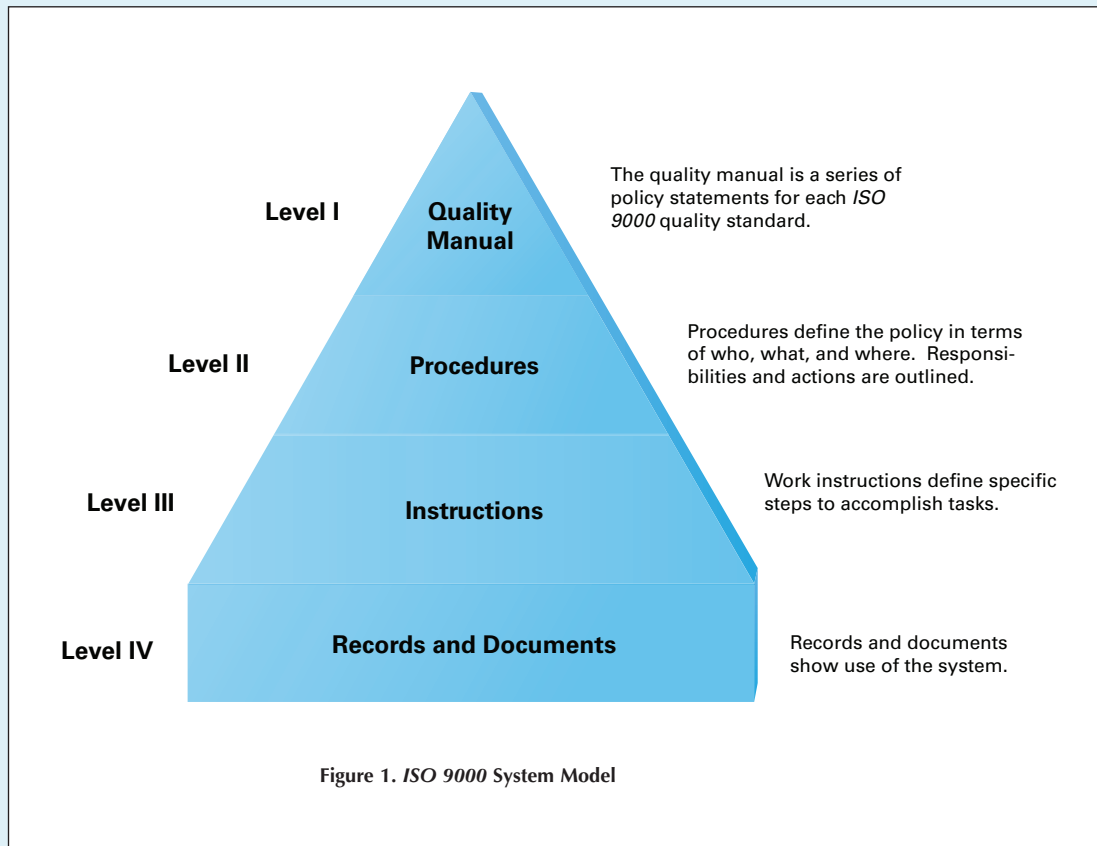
Level I

Quality Manual

The quality manual is a series of policy statements for each *ISO 9000* quality standard.

Level II

Procedures

Procedures define the policy in terms of who, what, and where. Responsibilities and actions are outlined.

Level III

Instructions

Work instructions define specific steps to accomplish tasks.

Level IV

Records and Documents

Records and documents show use of the system.

Figure 1. *ISO 9000* System Model